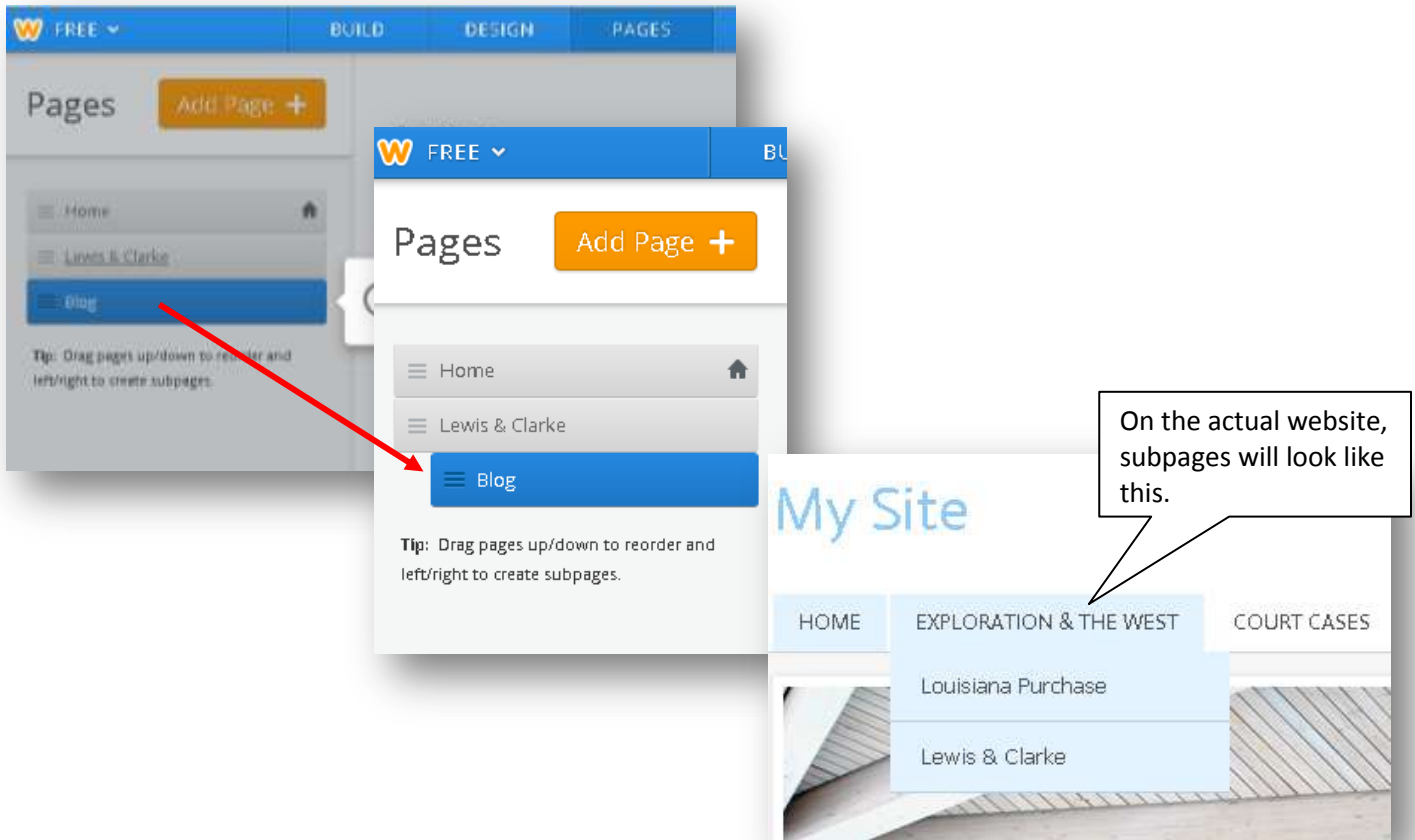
FREE BUILD DESIGN PAGES

Pages Add Page +

Home

Lewis & Clarke

Blog

Tip: Drag pages up/down to reorder and left/right to create subpages.

FREE BU

Pages Add Page +

Home

Lewis & Clarke

Blog

Tip: Drag pages up/down to reorder and left/right to create subpages.

On the actual website, subpages will look like this.

My Site

HOME EXPLORATION & THE WEST COURT CASES

Louisiana Purchase

Lewis & Clarke